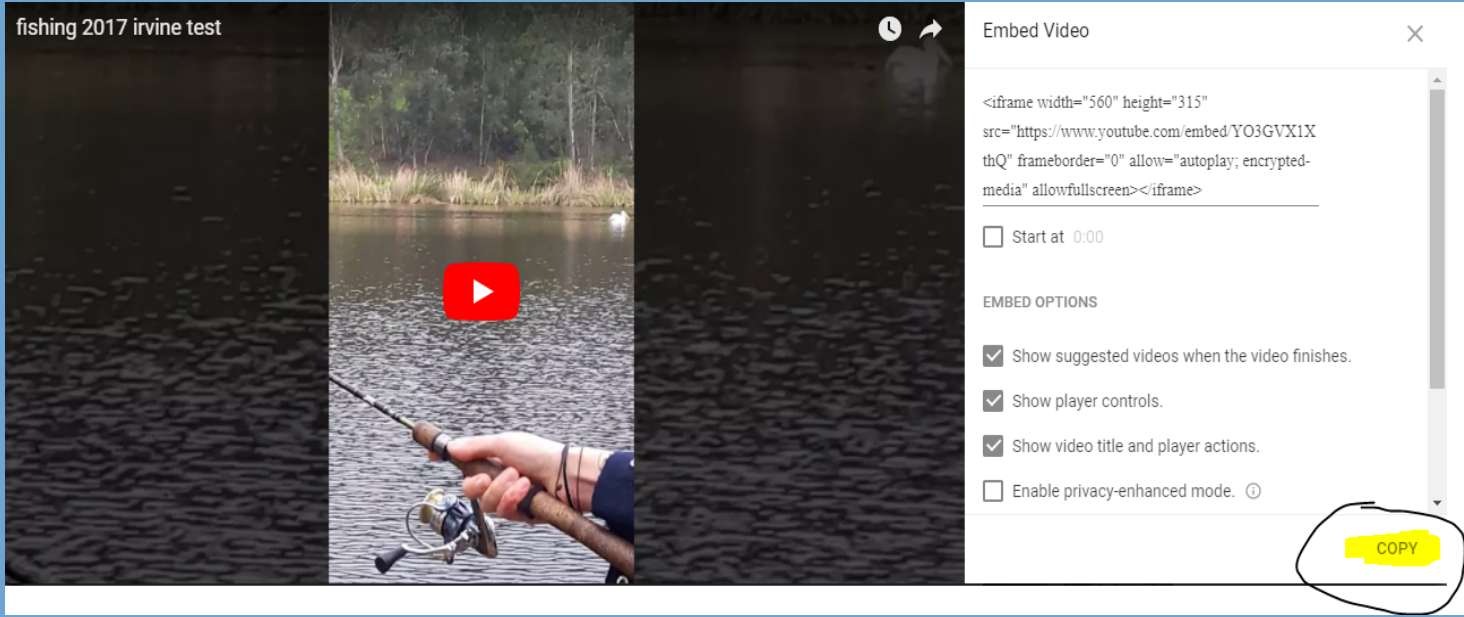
fishing 2017 irvine test

Embed Video

<iframe width="560" height="315" src="https://www.youtube.com/embed/YO3GVX1XthQ" frameborder="0" allow="autoplay; encrypted-media" allowfullscreen></iframe>

Start at 0:00

EMBED OPTIONS

Show suggested videos when the video finishes.

Show player controls.

Show video title and player actions.

Enable privacy-enhanced mode.

COPY